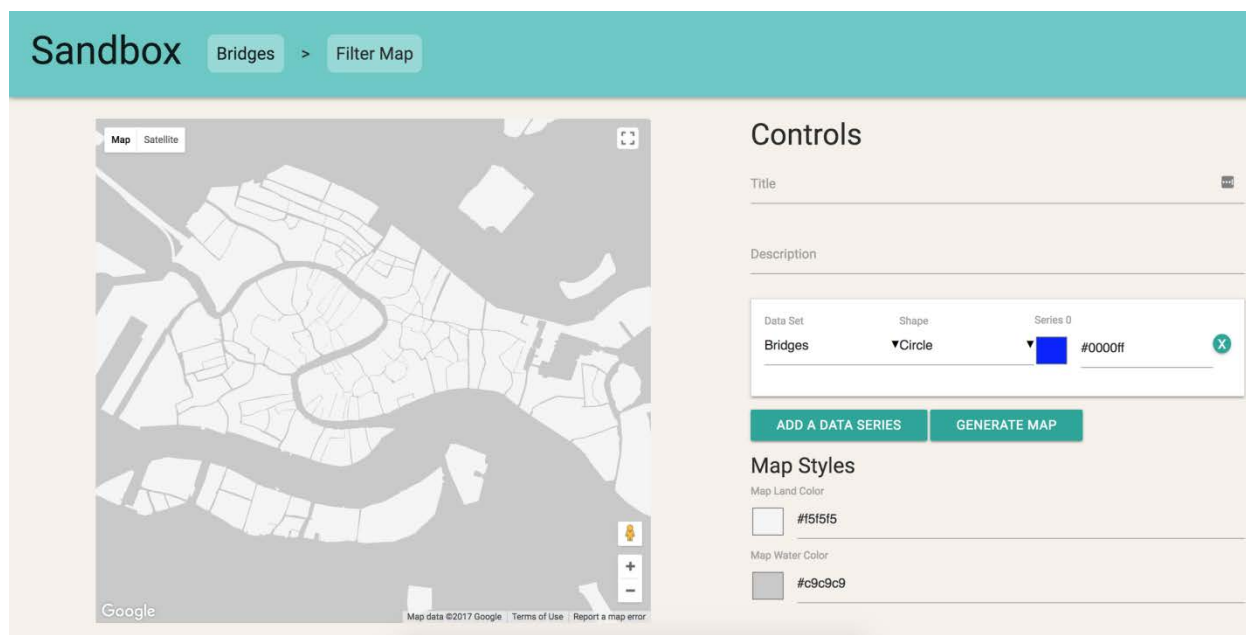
Sandbox Bridges > Filter Map

Map Satellite

Google

Map data ©2017 Google | Terms of Use | Report a map error

+
−

Controls

Title

Description

| Data Set | Shape | Series 0 | |
|---|---|---|---|
| Bridges | ▾Circle | ▾ | #0000ff |

X

ADD A DATA SERIES
GENERATE MAP

Map Styles

Map Land Color

#f5f5f5

Map Water Color

#c9c9c9